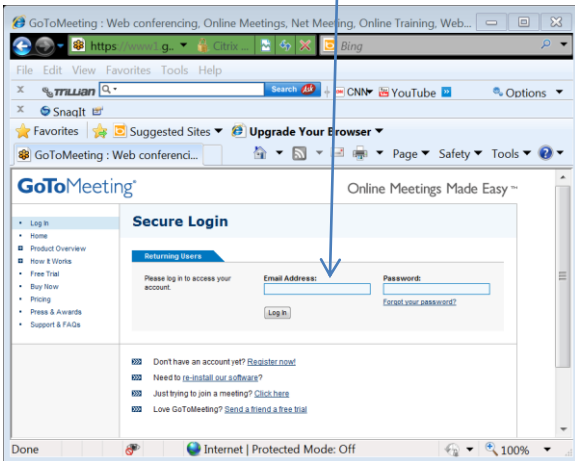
GoToMeeting : Web conferencing, Online Meetings, Net Meeting, Online Training, Web...

https://www1.g... Citrix ... Bing

File Edit View Favorites Tools Help

x trillian Search CNN YouTube Options

x SnagIt

Favorites Suggested Sites Upgrade Your Browser

GoToMeeting : Web conferencin... Page Safety Tools

GoToMeeting® Online Meetings Made Easy™

- Log In
- Home
- Product Overview
- How It Works
- Free Trial
- Buy Now
- Pricing
- Press & Awards
- Support & FAQs

Secure Login

Returning Users

Please log in to access your account.

Email Address:

Password:

Forgot your password?

Log In

Don't have an account yet? Register now!

Need to re-install our software?

Just trying to join a meeting? Click here

Love GoToMeeting? Send a friend a free trial

Done Internet | Protected Mode: Off 100%